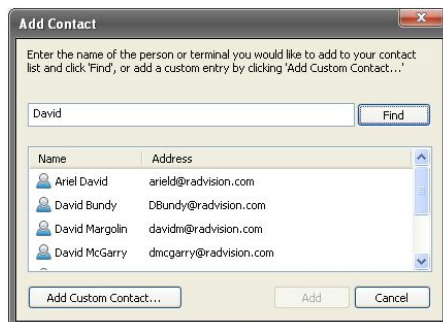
Add Contact

Enter the name of the person or terminal you would like to add to your contact list and click 'Find', or add a custom entry by clicking 'Add Custom Contact...'

David

Find

| Name | Address |
|---|---|
| Ariel David | arield@radvision.com |
| David Bundy | DBundy@radvision.com |
| David Margolin | davidm@radvision.com |
| David McGarry | dmcgarry@radvision.com |

Add Custom Contact...

Add

Cancel